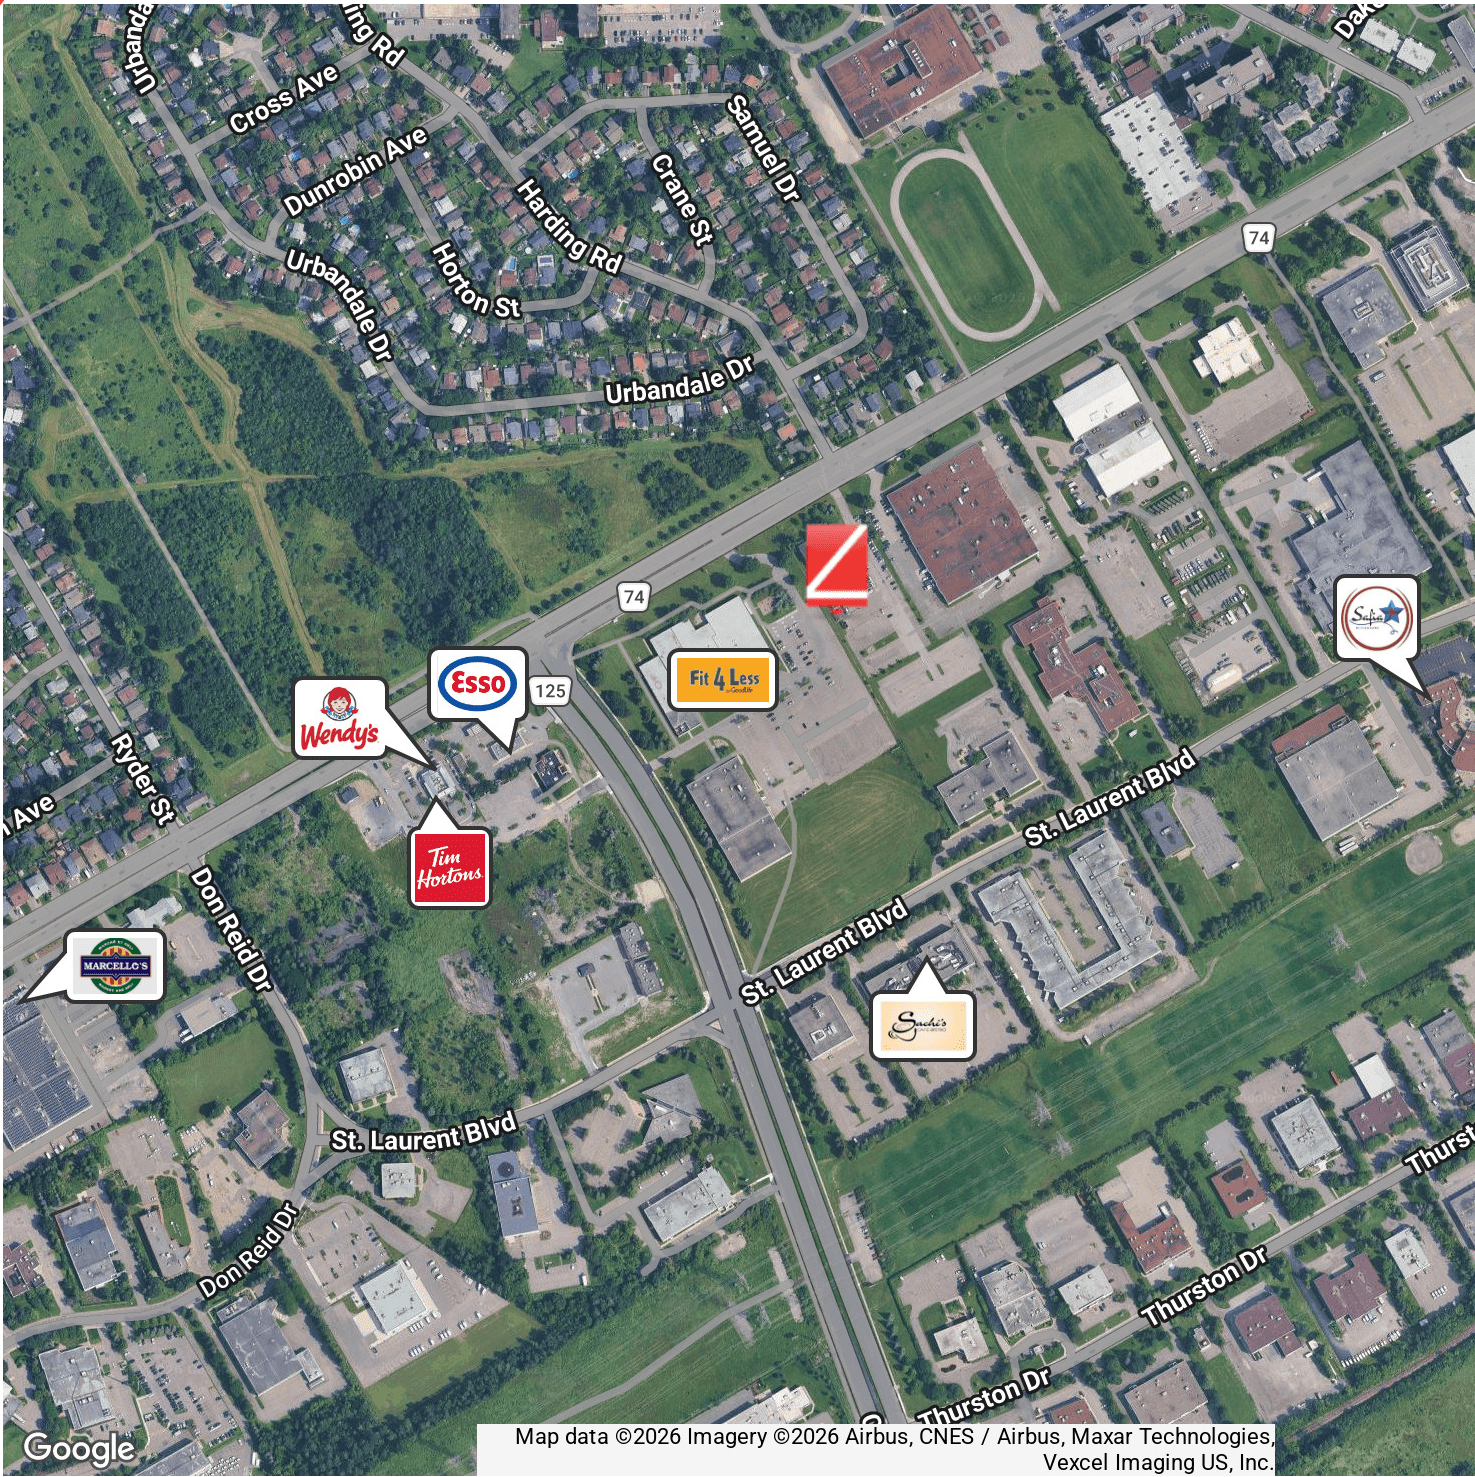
Urbandale
Cross Ave
ing Rd
Dunrobin Ave
Harding Rd
Crane St
Samuel Dr
Horton St
Urbandale Dr
Urbandale Dr
74
74
Esso
Wendy's
125
Fit 4 Less
Sufia
Ryder St
Ave
Tim Hortons
Don Reid Dr
MARCELLO'S
St. Laurent Blvd
St. Laurent Blvd
Sachi's
St. Laurent Blvd
Don Reid Dr
Thurston Dr
Thurston Dr
Thurst
Google
Map data ©2026 Imagery ©2026 Airbus, CNES / Airbus, Maxar Technologies, Vexcel Imaging US, Inc.